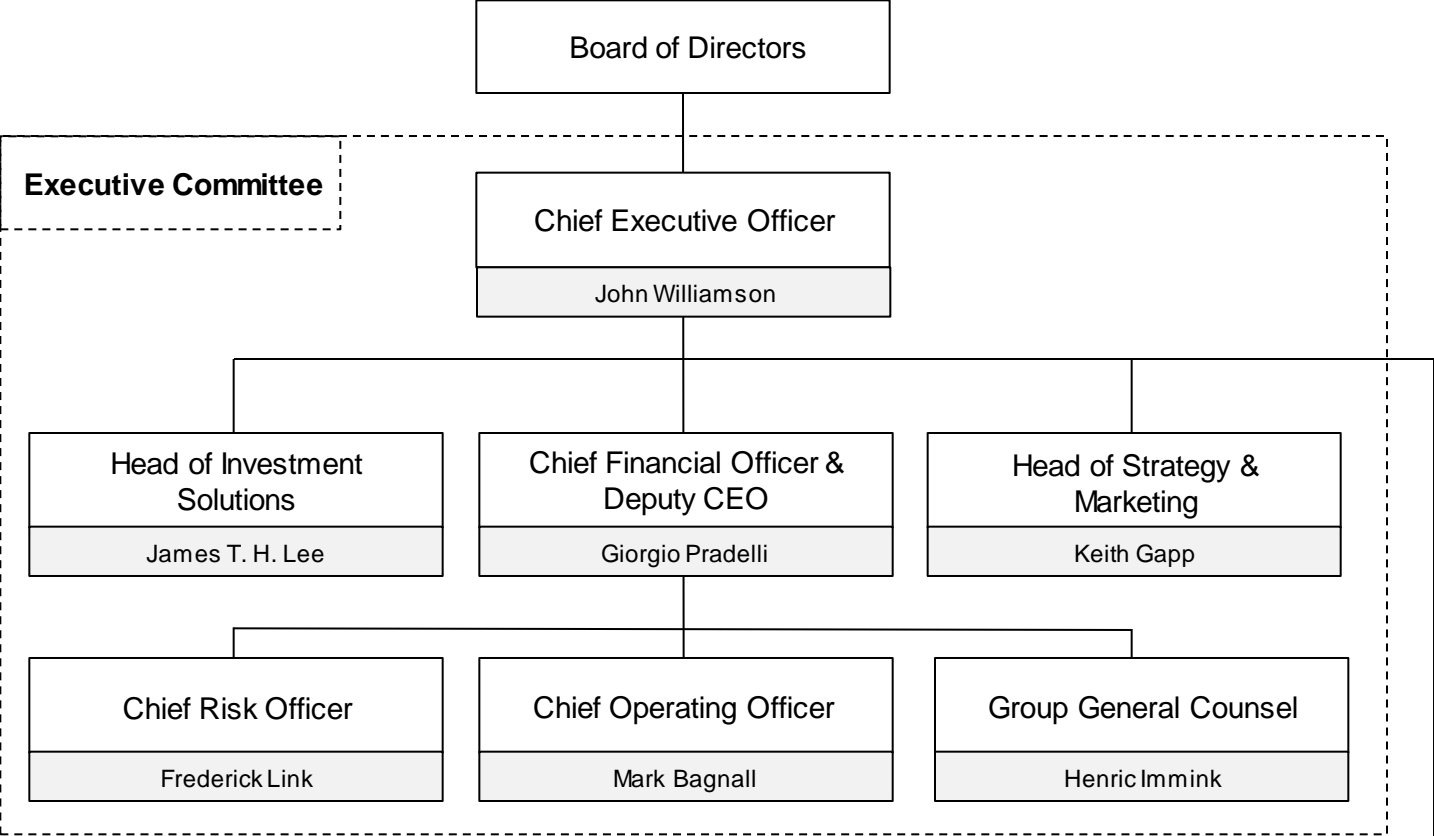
Board of Directors

Executive Committee

Chief Executive Officer

John Williamson

Head of Investment Solutions

James T. H. Lee

Chief Financial Officer & Deputy CEO

Giorgio Pradelli

Head of Strategy & Marketing

Keith Gapp

Chief Risk Officer

Frederick Link

Chief Operating Officer

Mark Bagnall

Group General Counsel

Henric Immink